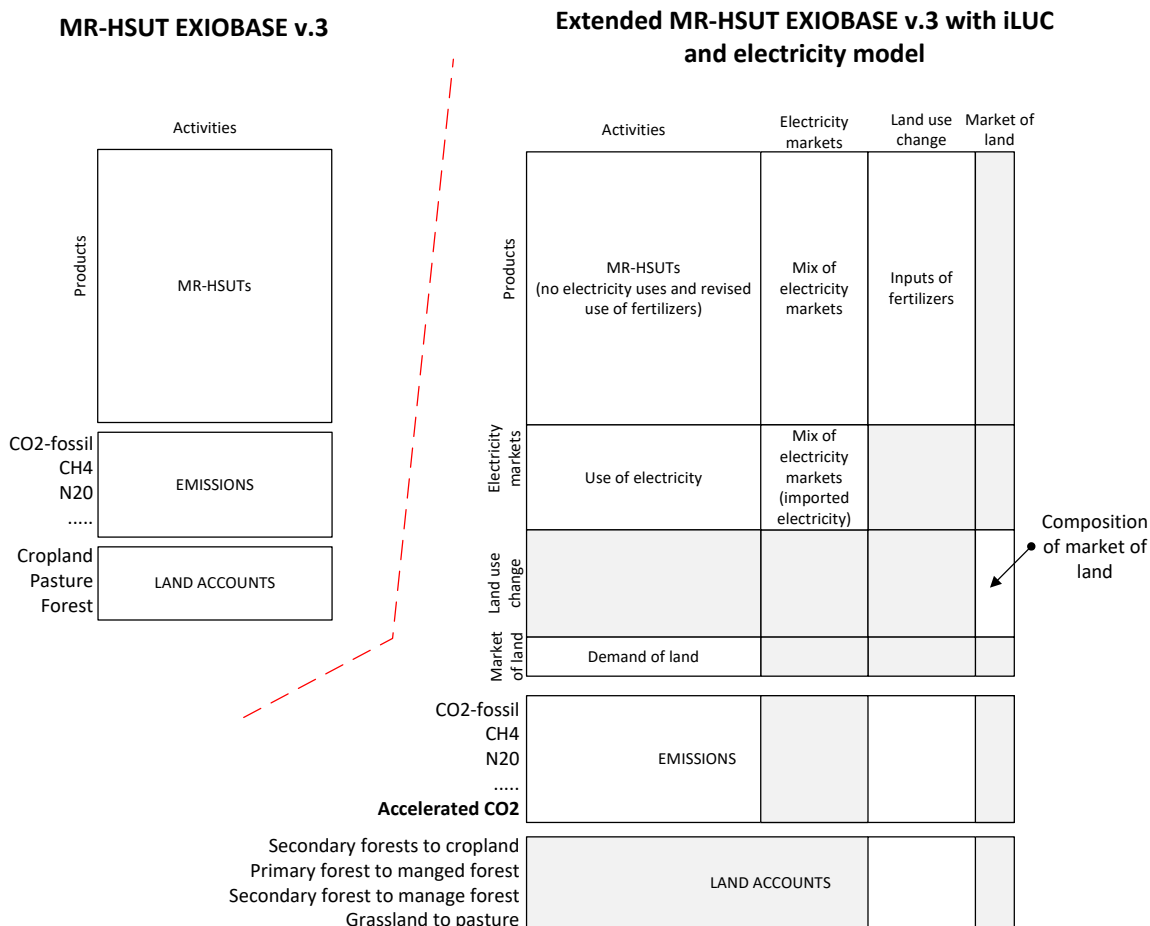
MR-HSUT EXIOBASE v.3

Activities

Products

MR-HSUTs

CO2-fossil
CH4
N20
.....

EMISSIONS

Cropland
Pasture
Forest

LAND ACCOUNTS

Extended MR-HSUT EXIOBASE v.3 with iLUC and electricity model

| | Activities | Electricity markets | Land use change | Market of land |
|---|---|---|---|---|
| Products | MR-HSUTs (no electricity uses and revised use of fertilizers) | Mix of electricity markets | Inputs of fertilizers | |
| Electricity markets | Use of electricity | Mix of electricity markets (imported electricity) | | |
| Land use change | | | | |
| Market of land | Demand of land | | | |

Composition of market of land

CO2-fossil
CH4
N20
.....
**Accelerated CO2**

EMISSIONS

Secondary forests to cropland
Primary forest to manged forest
Secondary forest to manage forest
Grassland to pasture

LAND ACCOUNTS